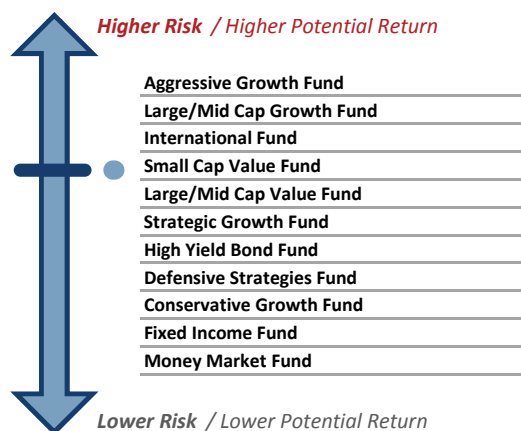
Higher Risk / Higher Potential Return

Aggressive Growth Fund
Large/Mid Cap Growth Fund
International Fund
Small Cap Value Fund
Large/Mid Cap Value Fund
Strategic Growth Fund
High Yield Bond Fund
Defensive Strategies Fund
Conservative Growth Fund
Fixed Income Fund
Money Market Fund

Lower Risk / Lower Potential Return